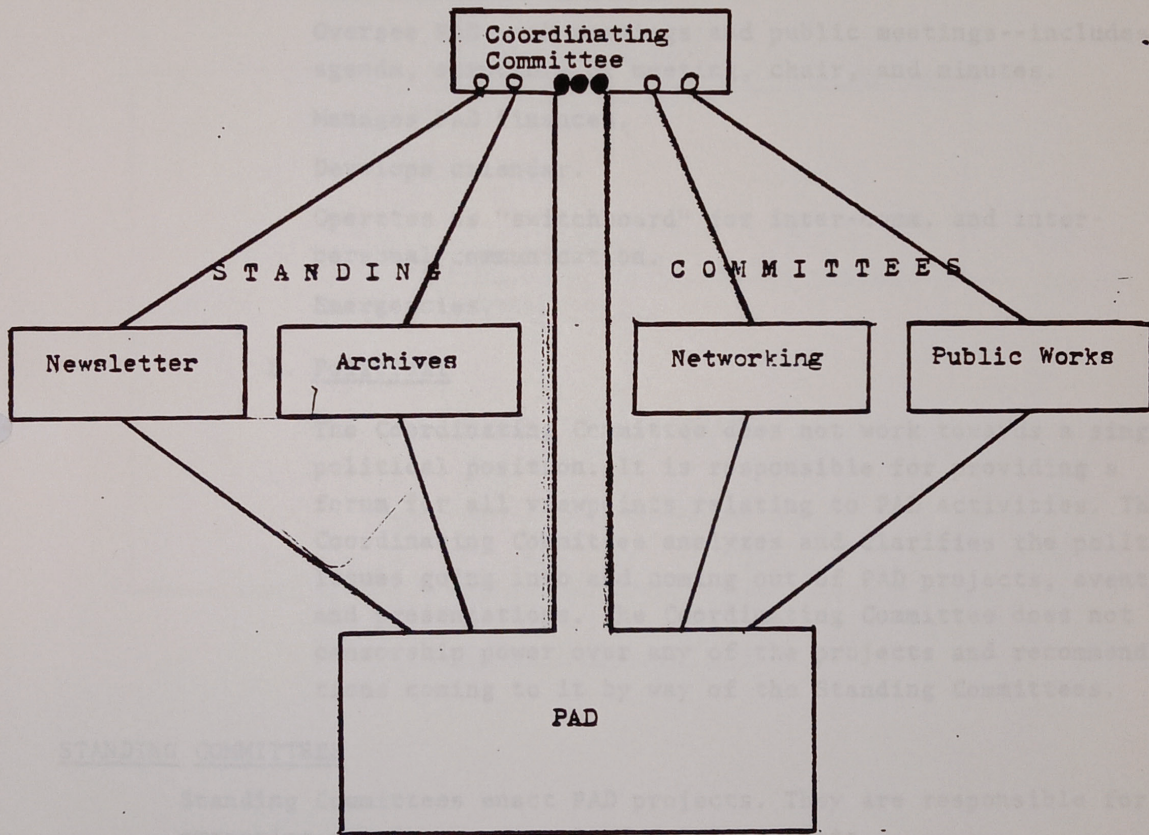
Coordinating Committee

STANDING COMMITTEES

Newsletter

Archives

Networking

Public Works

PAD

Oversee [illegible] and public meetings--include agenda, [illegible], chair, and minutes.

Manages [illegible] finances.

Develops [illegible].

Operates as "switchboard" for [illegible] and inter-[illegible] communication.

Emergencies.

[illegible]

The Coordinating Committee does not work towards a sing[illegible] political position. It is responsible for providing a forum for all viewpoints relating to PAD activities. The Coordinating Committee analyzes and clarifies the polit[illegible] issues going into and coming out of PAD projects, event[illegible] and presentations. The Coordinating Committee does not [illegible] censorship power over any of the projects and recommend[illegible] tions coming to it by way of the Standing Committees.

STANDING COMMITTEES

Standing Committees enact PAD projects. They are responsible for